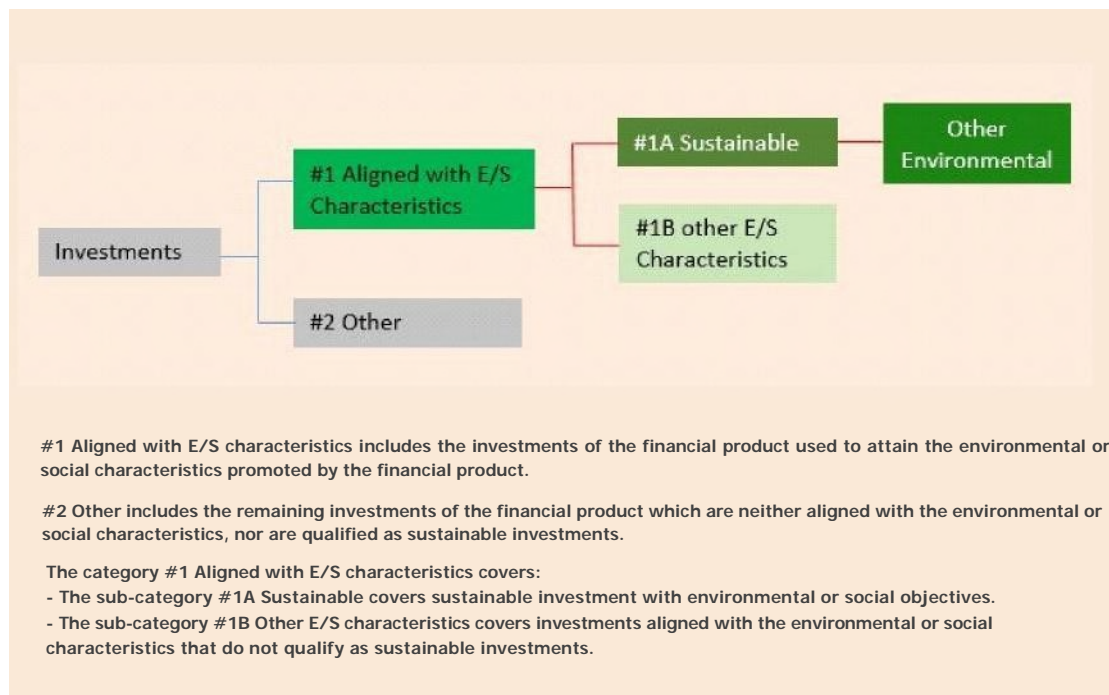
Investments

#1 Aligned with E/S Characteristics

#2 Other

#1A Sustainable

#1B other E/S Characteristics

Other Environmental

#1 Aligned with E/S characteristics includes the investments of the financial product used to attain the environmental or social characteristics promoted by the financial product.

#2 Other includes the remaining investments of the financial product which are neither aligned with the environmental or social characteristics, nor are qualified as sustainable investments.

The category #1 Aligned with E/S characteristics covers:
- The sub-category #1A Sustainable covers sustainable investment with environmental or social objectives.
- The sub-category #1B Other E/S characteristics covers investments aligned with the environmental or social characteristics that do not qualify as sustainable investments.